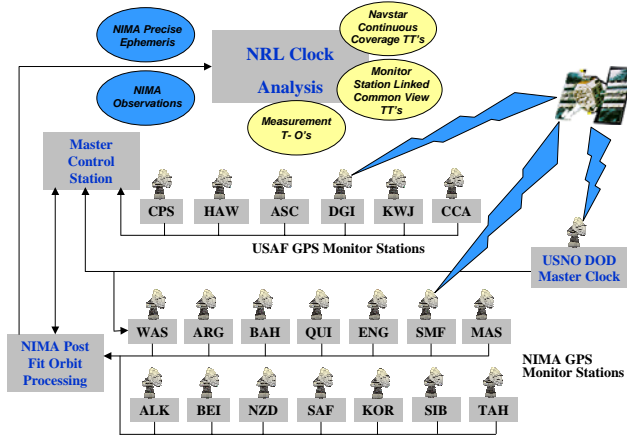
NIMA Precise Ephemeris

NIMA Observations

NRL Clock Analysis

Navstar Continuous Coverage TT's

Monitor Station Linked Common View TT's

Measurement T- O's

Master Control Station

CPS HAW ASC DGI KWJ CCA

USAF GPS Monitor Stations

USNO DOD Master Clock

NIMA Post Fit Orbit Processing

WAS ARG BAH QUI ENG SMF MAS

NIMA GPS Monitor Stations

ALK BEI NZD SAF KOR SIB TAH